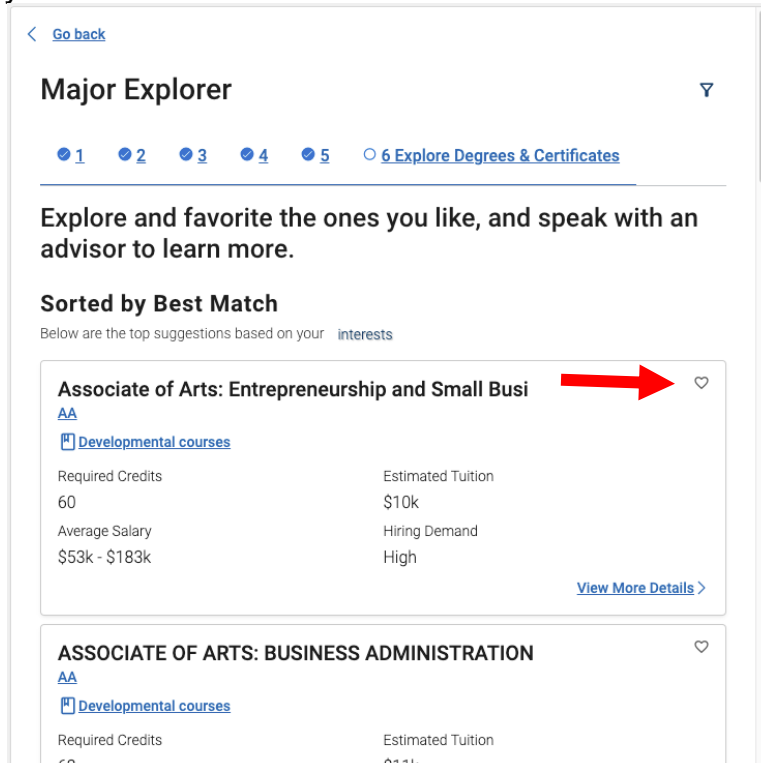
Go back

Major Explorer

1 2 3 4 5 6 Explore Degrees & Certificates

Explore and favorite the ones you like, and speak with an advisor to learn more.

Sorted by Best Match

Below are the top suggestions based on your interests

Associate of Arts: Entrepreneurship and Small Busi

AA

Developmental courses

Required Credits
60

Estimated Tuition
$10k

Average Salary
$53k - $183k

Hiring Demand
High

View More Details

ASSOCIATE OF ARTS: BUSINESS ADMINISTRATION

AA

Developmental courses

Required Credits
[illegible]

Estimated Tuition
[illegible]